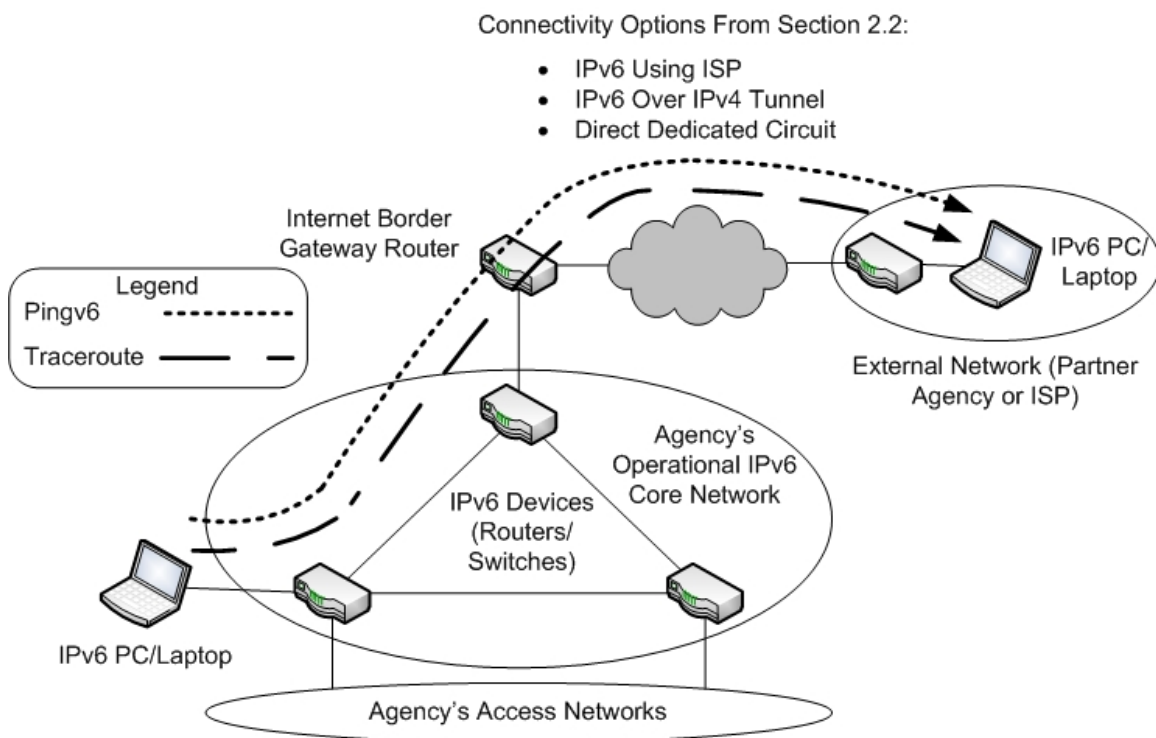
Connectivity Options From Section 2.2:

- IPv6 Using ISP
- IPv6 Over IPv4 Tunnel
- Direct Dedicated Circuit

Internet Border Gateway Router

IPv6 PC/ Laptop

Legend
Pingv6
Traceroute

External Network (Partner Agency or ISP)

Agency's Operational IPv6 Core Network

IPv6 Devices (Routers/ Switches)

IPv6 PC/Laptop

Agency's Access Networks